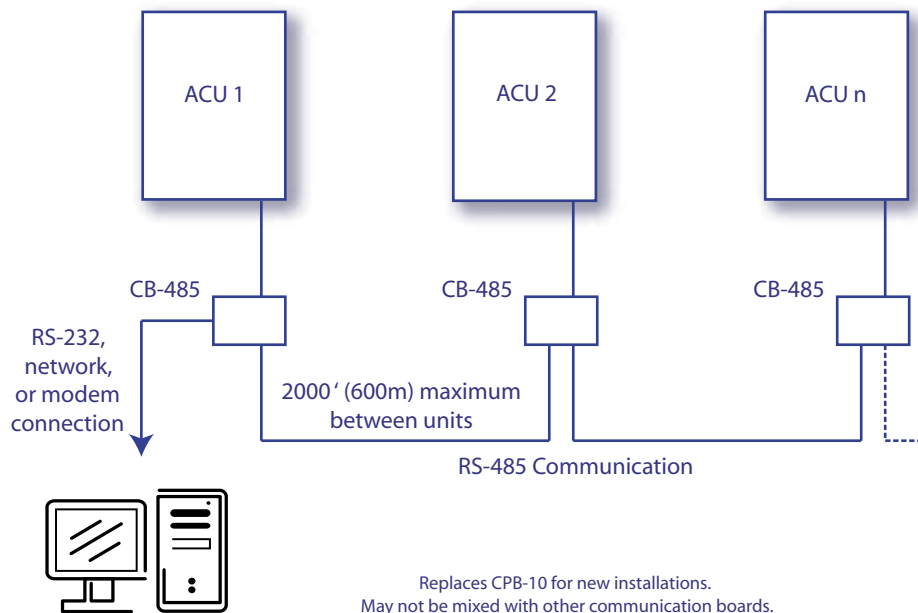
ACU 1

ACU 2

ACU n

CB-485

CB-485

CB-485

RS-232, network, or modem connection

2000 ' (600m) maximum between units

RS-485 Communication

Replaces CPB-10 for new installations.
May not be mixed with other communication boards.